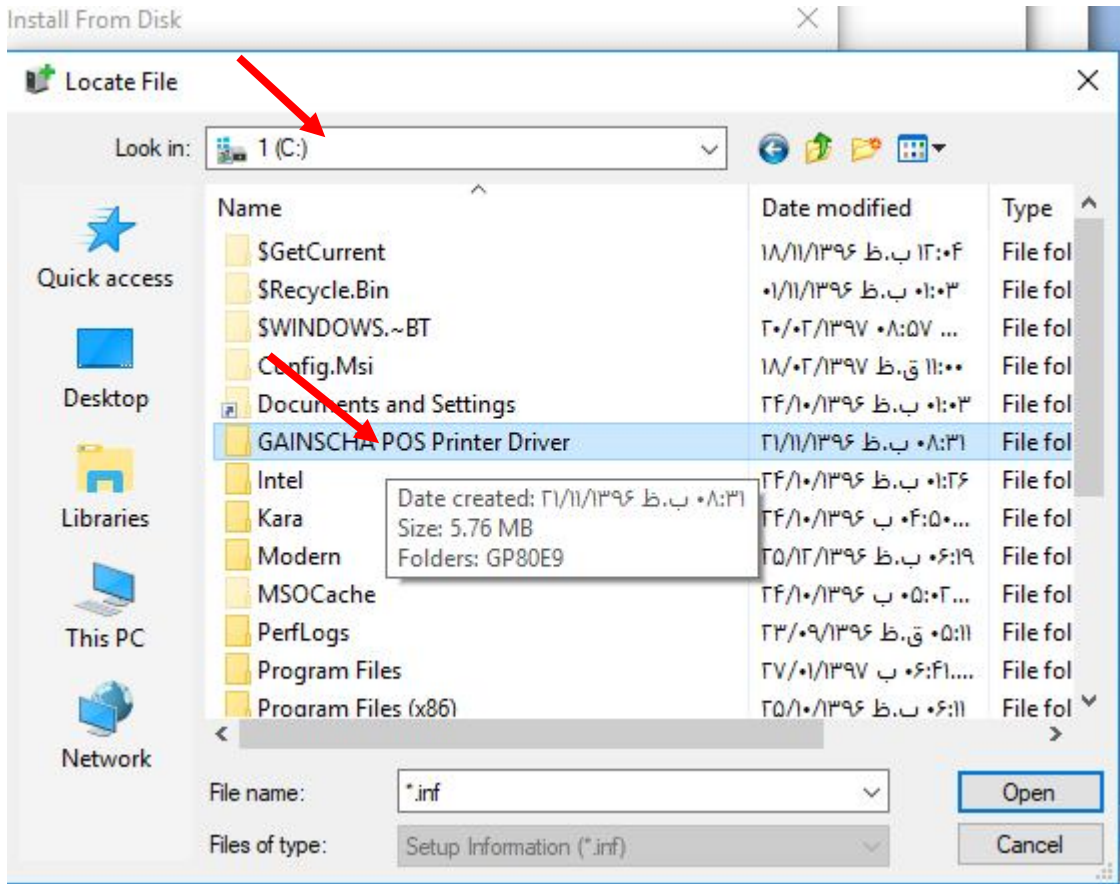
Install From Disk

Locate File

Look in: 1 (C:)

Quick access
Desktop
Libraries
This PC
Network

| Name | Date modified | Type |
|---|---|---|
| $GetCurrent | ۱۸/۱۱/۱۳۹۶ ب.ظ ۱۲:۰۴ | File fol |
| $Recycle.Bin | ۰۱/۱۱/۱۳۹۶ ب.ظ ۰۱:۰۳ | File fol |
| $WINDOWS.~BT | ۲۰/۰۲/۱۳۹۷ ۰۸:۵۷ ... | File fol |
| Config.Msi | ۱۸/۰۲/۱۳۹۷ ق.ظ ۱۱:۰۰ | File fol |
| Documents and Settings | ۲۴/۱۰/۱۳۹۶ ب.ظ ۰۱:۰۳ | File fol |
| GAINSCHA POS Printer Driver | ۲۱/۱۱/۱۳۹۶ ب.ظ ۰۸:۳۱ | File fol |
| Intel | ۲۴/۱۰/۱۳۹۶ ب.ظ ۰۱:۲۶ | File fol |
| Kara | ۲۴/۱۰/۱۳۹۶ ب ۰۴:۵۰... | File fol |
| Modern | ۲۵/۱۲/۱۳۹۶ ب.ظ ۰۶:۱۹ | File fol |
| MSOCache | ۲۴/۱۰/۱۳۹۶ ب ۰۵:۰۲... | File fol |
| PerfLogs | ۲۳/۰۹/۱۳۹۶ ق.ظ ۰۵:۱۱ | File fol |
| Program Files | ۲۷/۰۱/۱۳۹۷ ب ۰۶:۴۱.... | File fol |
| Program Files (x86) | ۲۵/۱۰/۱۳۹۶ ب.ظ ۰۶:۱۱ | File fol |

Date created: ۲۱/۱۱/۱۳۹۶ ب.ظ ۰۸:۳۱
Size: 5.76 MB
Folders: GP80E9

File name: *.inf
Files of type: Setup Information (*.inf)

Open
Cancel